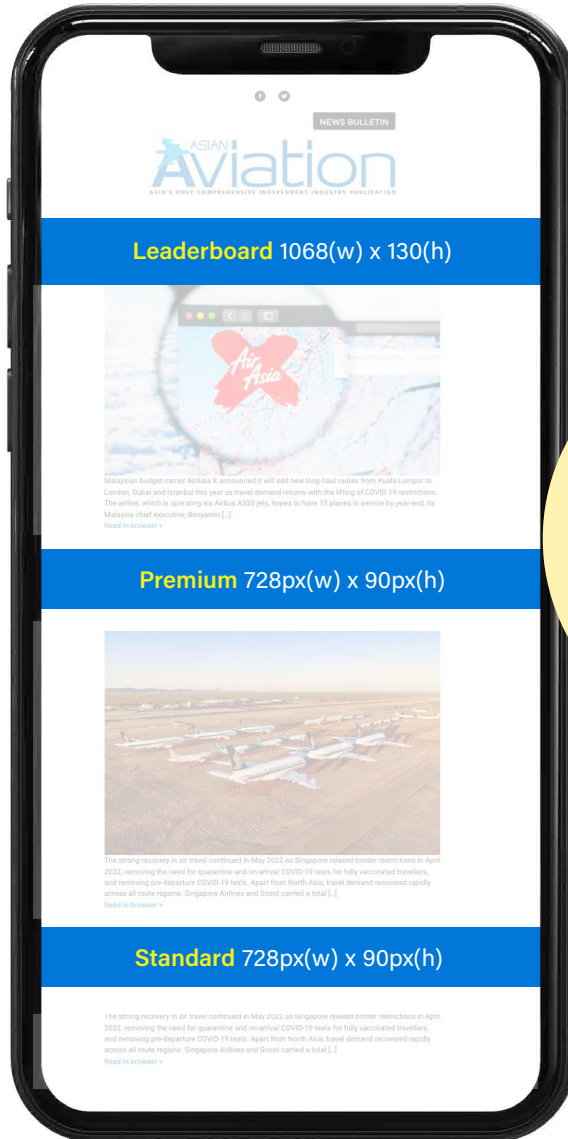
NEWS BULLETIN

ASIAN Aviation
ASIA'S ONLY COMPREHENSIVE INDEPENDENT INDUSTRY PUBLICATION

Leaderboard 1068(w) x 130(h)

AirAsia

Malaysian budget carrier AirAsia X announced it will add new long-haul routes from Kuala Lumpur to London, Dubai and Istanbul this year as travel demand returns with the lifting of COVID-19 restrictions. The airline, which is operating six Airbus A330 jets, hopes to have 15 planes in service by year-end, its Malaysia chief executive, Benyamin [...]
Read in browser »

Premium 728px(w) x 90px(h)

The strong recovery in air travel continued in May 2022 as Singapore relaxed border restrictions in April 2022, removing the need for quarantine and on-arrival COVID-19 tests for fully vaccinated travellers, and removing pre-departure COVID-19 tests. Apart from North Asia, travel demand recovered rapidly across all route regions. Singapore Airlines and Scoot carried a total [...]
Read in browser »

Standard 728px(w) x 90px(h)

The strong recovery in air travel continued in May 2022 as Singapore relaxed border restrictions in April 2022, removing the need for quarantine and on-arrival COVID-19 tests for fully vaccinated travellers, and removing pre-departure COVID-19 tests. Apart from North Asia, travel demand recovered rapidly across all route regions. Singapore Airlines and Scoot carried a total [...]
Read in browser »